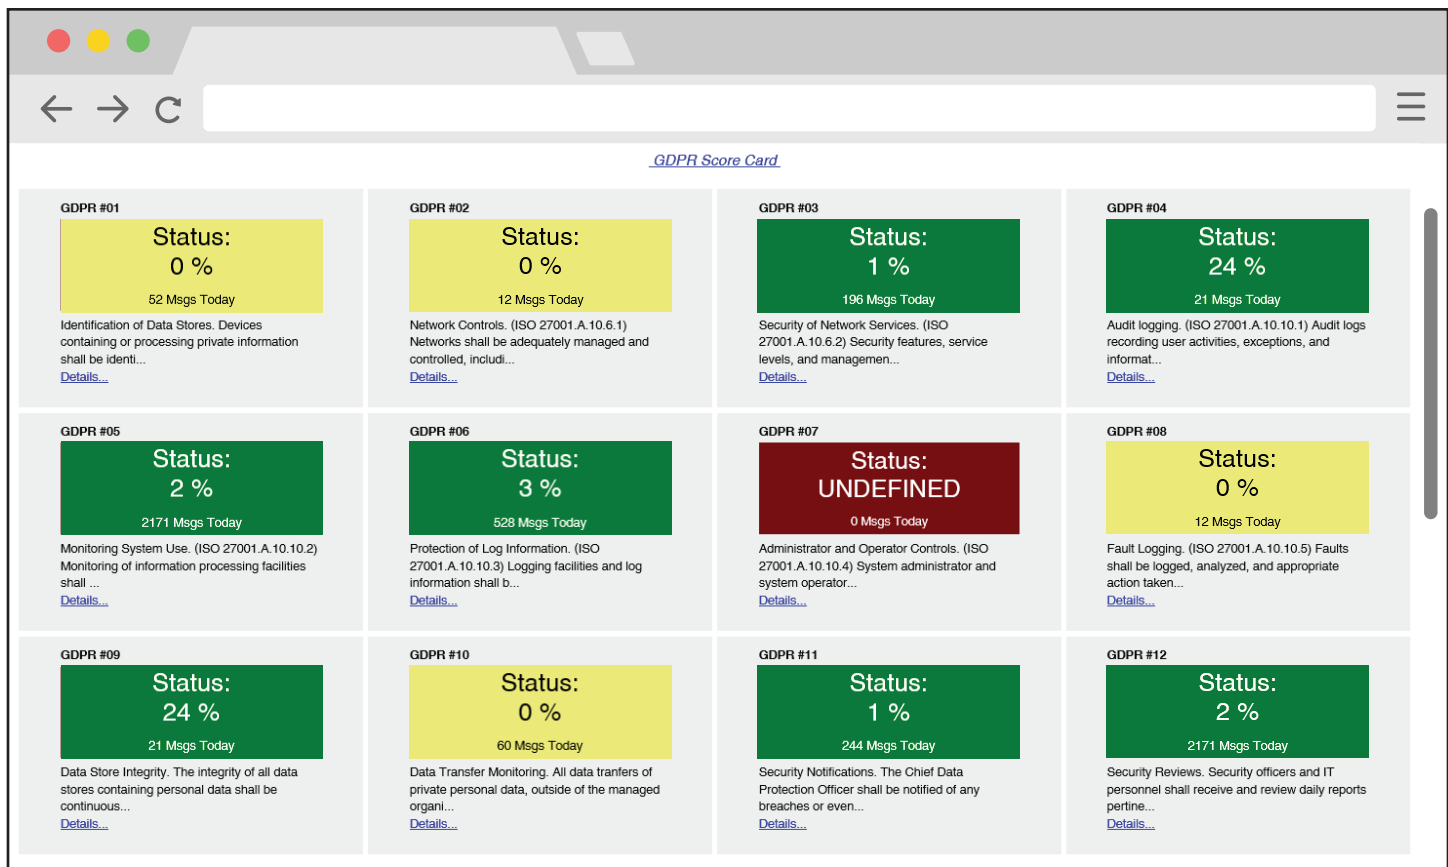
GDPR Score Card

GDPR #01
Status:
0 %
52 Msgs Today
Identification of Data Stores. Devices containing or processing private information shall be identi...
Details...

GDPR #02
Status:
0 %
12 Msgs Today
Network Controls. (ISO 27001.A.10.6.1) Networks shall be adequately managed and controlled, includi...
Details...

GDPR #03
Status:
1 %
196 Msgs Today
Security of Network Services. (ISO 27001.A.10.6.2) Security features, service levels, and managemen...
Details...

GDPR #04
Status:
24 %
21 Msgs Today
Audit logging. (ISO 27001.A.10.10.1) Audit logs recording user activities, exceptions, and informat...
Details...

GDPR #05
Status:
2 %
2171 Msgs Today
Monitoring System Use. (ISO 27001.A.10.10.2) Monitoring of information processing facilities shall ...
Details...

GDPR #06
Status:
3 %
528 Msgs Today
Protection of Log Information. (ISO 27001.A.10.10.3) Logging facilities and log information shall b...
Details...

GDPR #07
Status:
UNDEFINED
0 Msgs Today
Administrator and Operator Controls. (ISO 27001.A.10.10.4) System administrator and system operator...
Details...

GDPR #08
Status:
0 %
12 Msgs Today
Fault Logging. (ISO 27001.A.10.10.5) Faults shall be logged, analyzed, and appropriate action taken...
Details...

GDPR #09
Status:
24 %
21 Msgs Today
Data Store Integrity. The integrity of all data stores containing personal data shall be continuous...
Details...

GDPR #10
Status:
0 %
60 Msgs Today
Data Transfer Monitoring. All data tranfers of private personal data, outside of the managed organi...
Details...

GDPR #11
Status:
1 %
244 Msgs Today
Security Notifications. The Chief Data Protection Officer shall be notified of any breaches or even...
Details...

GDPR #12
Status:
2 %
2171 Msgs Today
Security Reviews. Security officers and IT personnel shall receive and review daily reports pertine...
Details...